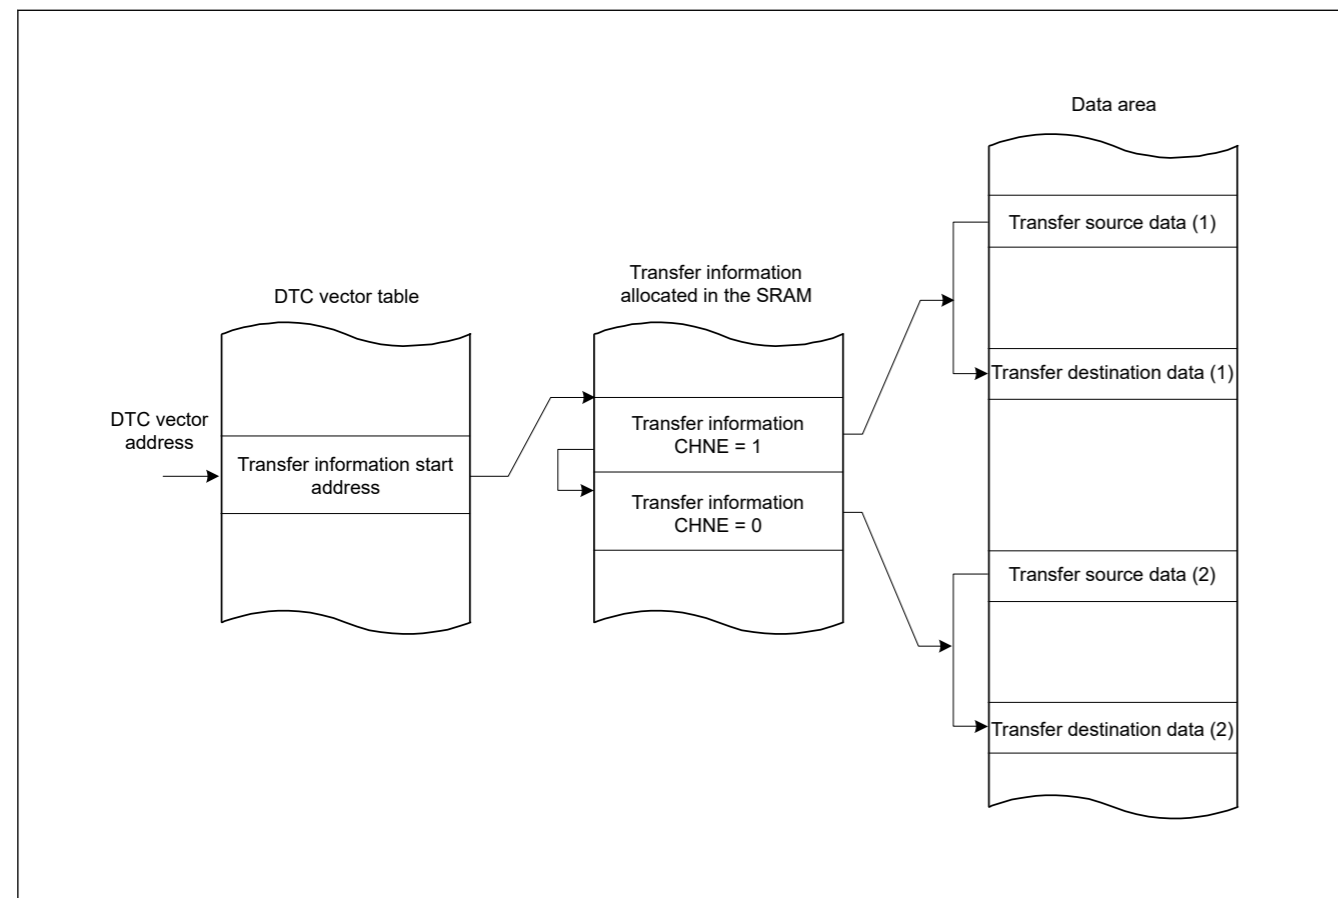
Data area

Transfer source data (1)

Transfer information allocated in the SRAM

DTC vector table

Transfer destination data (1)

DTC vector address

Transfer information CHNE = 1

Transfer information start address

Transfer information CHNE = 0

Transfer source data (2)

Transfer destination data (2)